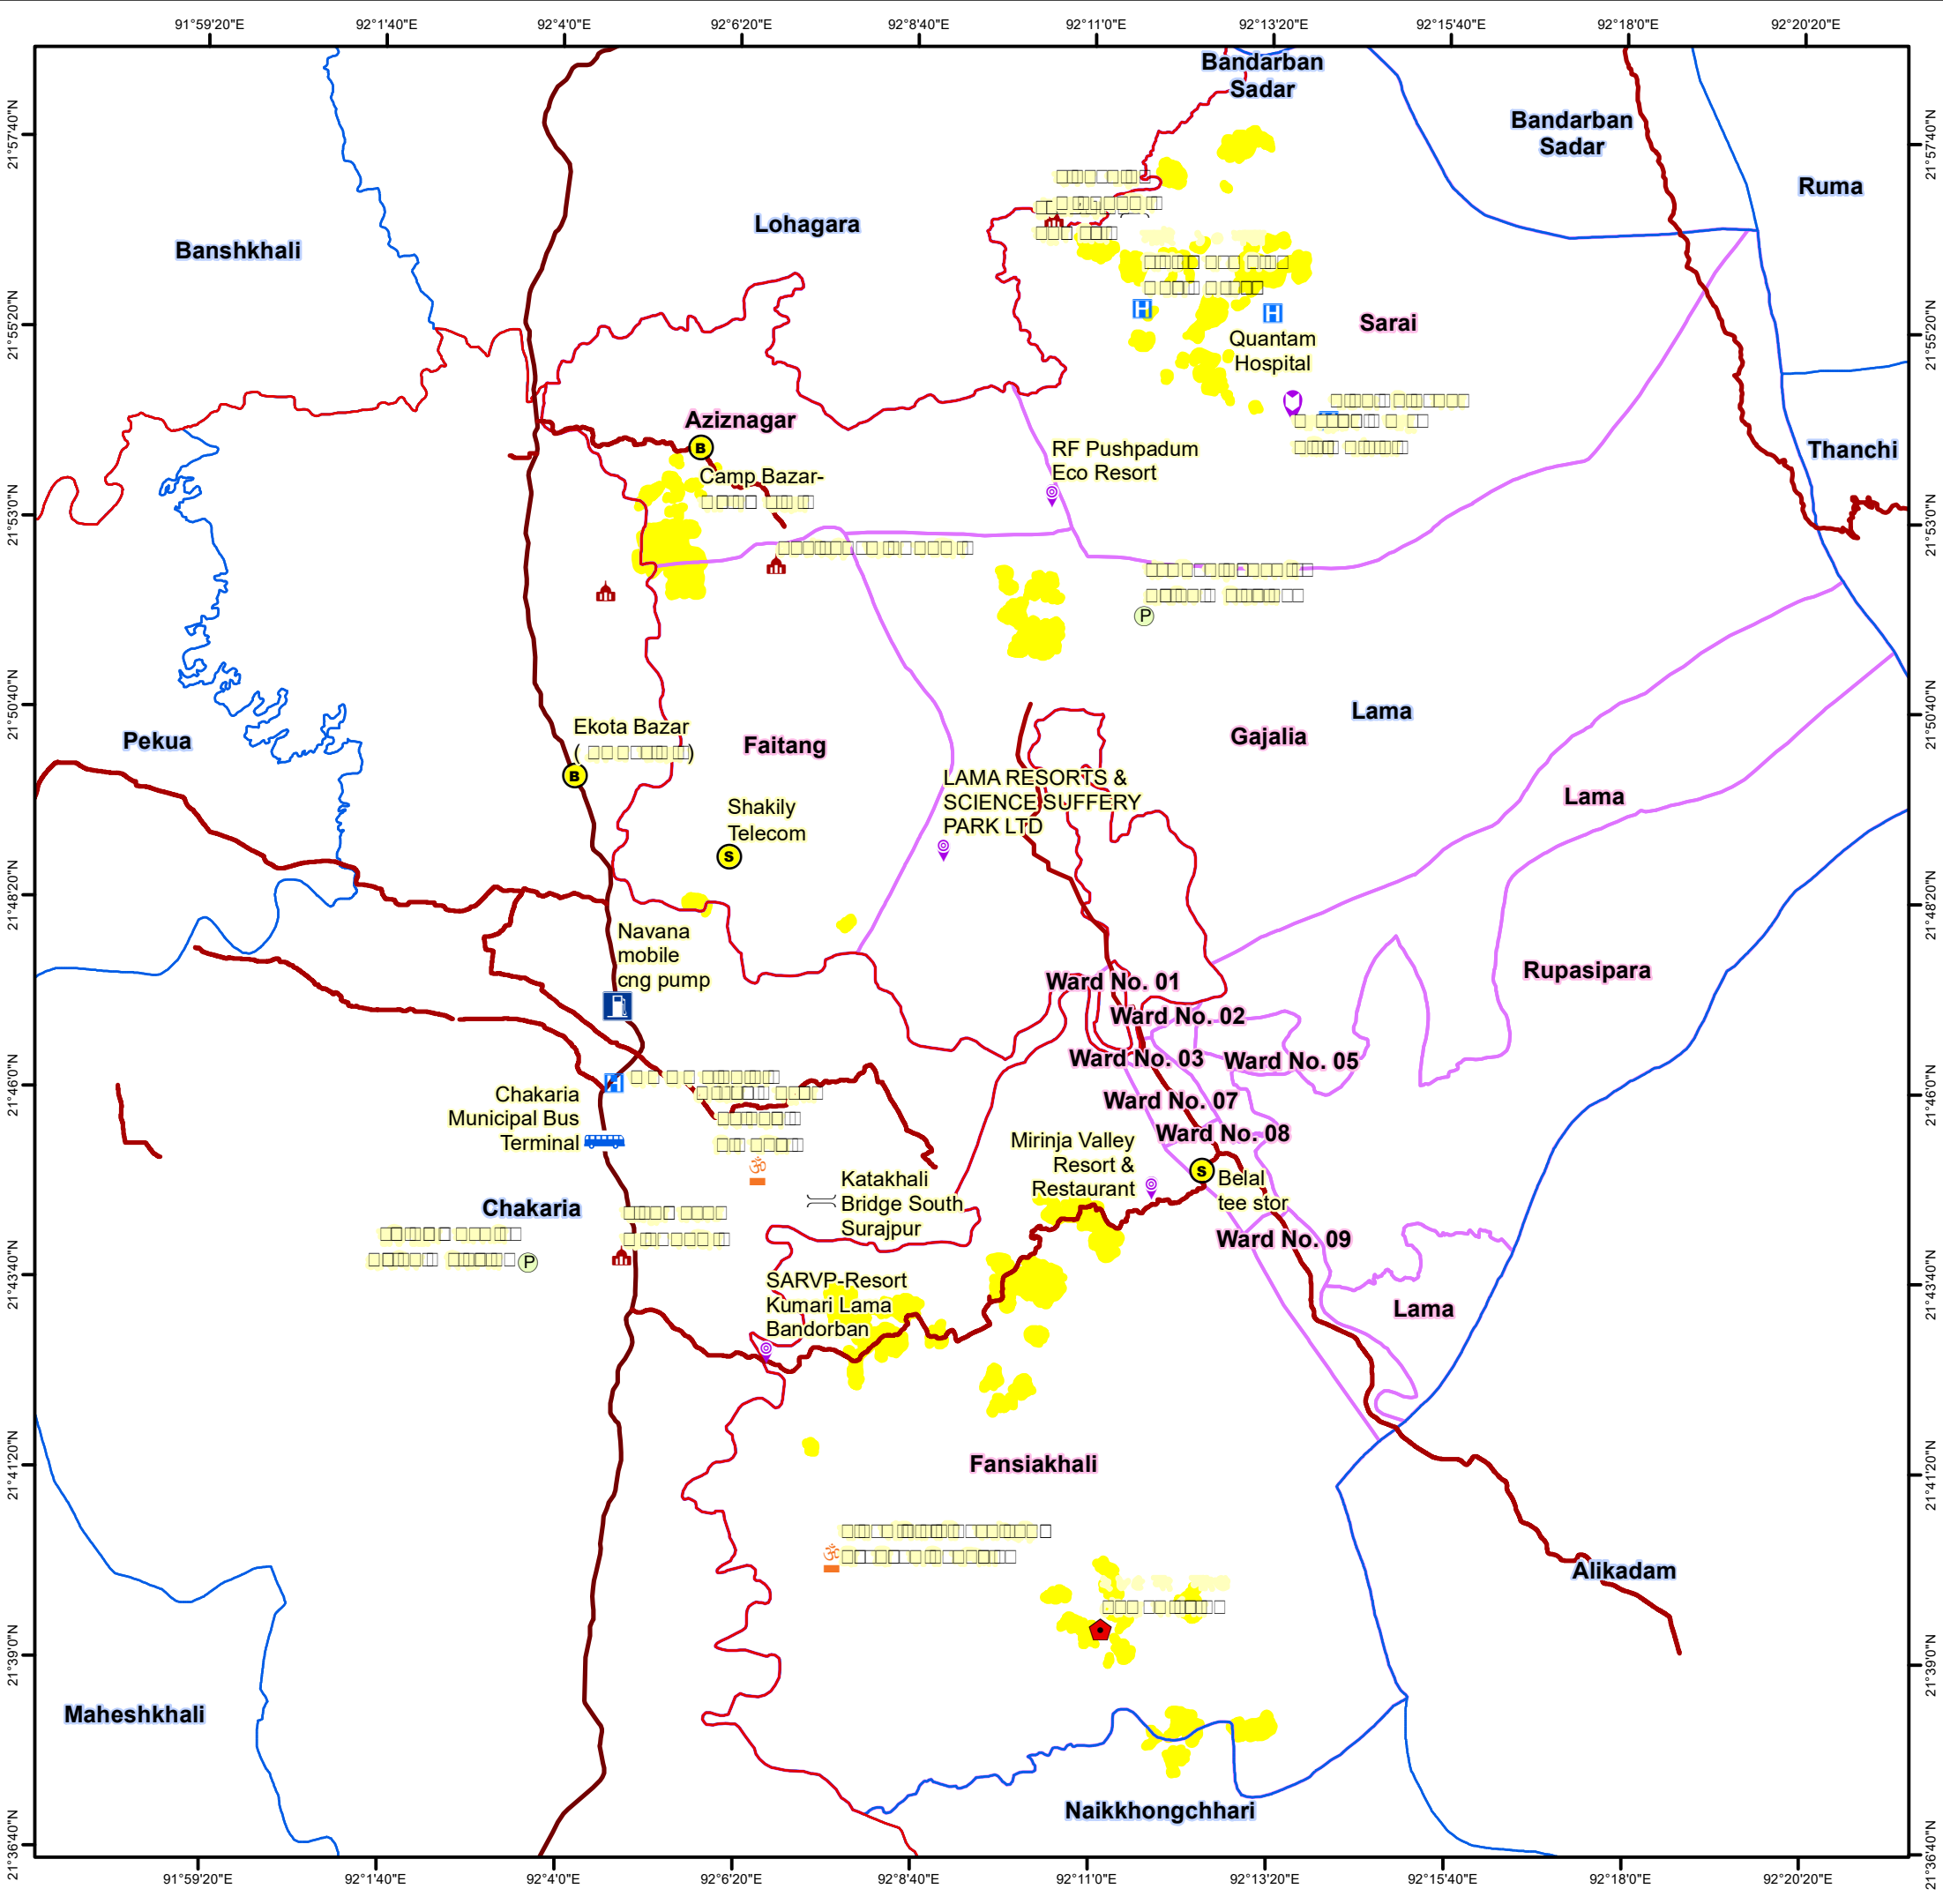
91°59'20"E 92°1'40"E 92°4'0"E 92°6'20"E 92°8'40"E 92°11'0"E 92°13'20"E 92°15'40"E 92°18'0"E 92°20'20"E

21°57'40"N
21°55'20"N
21°53'0"N
21°50'40"N
21°48'20"N
21°46'0"N
21°43'40"N
21°41'20"N
21°39'0"N
21°36'40"N

Bandarban Sadar

Bandarban Sadar

Ruma

Lohagara

Banshkhali

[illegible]

Sarai

Quantam Hospital

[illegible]

Thanchi

Aziznagar

Camp Bazar- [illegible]

RF Pushpadum Eco Resort

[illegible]

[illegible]

Lama

Gajalia

Ekota Bazar ( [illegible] )

Faitang

Pekua

Lama

LAMA RESORTS & SCIENCE SUFFERY PARK LTD

Shakily Telecom

Navana mobile cng pump

Ward No. 01

Rupasipara

Ward No. 02

Ward No. 03

Ward No. 05

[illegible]

Chakaria Municipal Bus Terminal

Ward No. 07

Ward No. 08

Mirinja Valley Resort & Restaurant

Belal tee stor

Katakhali Bridge South Surajpur

Chakaria

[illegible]

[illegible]

Ward No. 09

SARVP-Resort Kumari Lama Bandorban

Lama

Fansiakhali

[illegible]

Alikadam

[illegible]

Maheshkhali

Naikkhongchhari

91°59'20"E 92°1'40"E 92°4'0"E 92°6'20"E 92°8'40"E 92°11'0"E 92°13'20"E 92°15'40"E 92°18'0"E 92°20'20"E